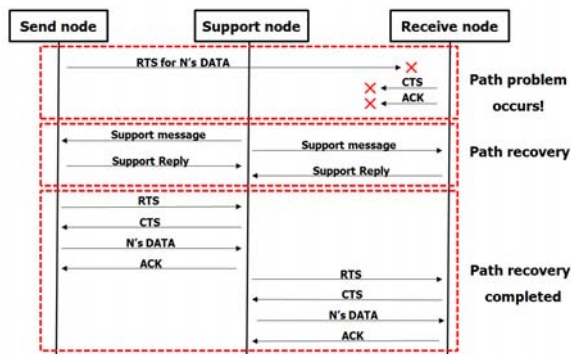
Send node
Support node
Receive node

RTS for N's DATA
CTS
ACK
Path problem occurs!

Support message
Support message
Support Reply
Support Reply
Path recovery

RTS
CTS
N's DATA
ACK
RTS
CTS
N's DATA
ACK
Path recovery completed